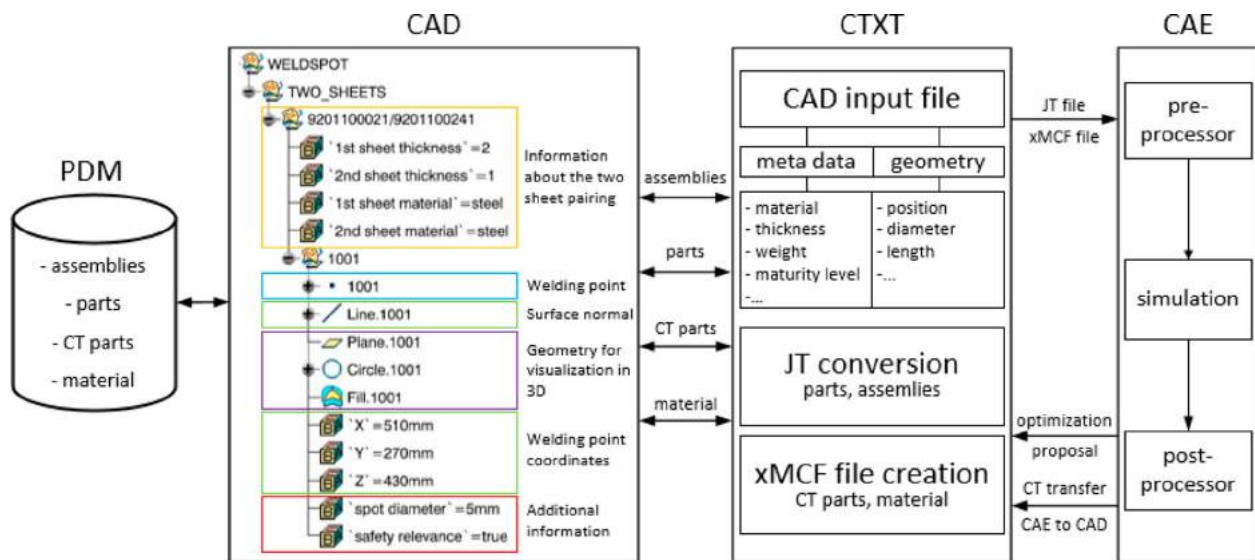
CAD

CTXT

CAE

PDM

- assemblies
- parts
- CT parts
- material

WELDSPOT
TWO_SHEETS
9201100021/9201100241
`1st sheet thickness`=2
`2nd sheet thickness`=1
`1st sheet material`=steel
`2nd sheet material`=steel
1001
1001
Line.1001
Plane.1001
Circle.1001
Fill.1001
`X`=510mm
`Y`=270mm
`Z`=430mm
`spot diameter`=5mm
`safety relevance`=true

Information about the two sheet pairing

Welding point

Surface normal

Geometry for visualization in 3D

Welding point coordinates

Additional information

assemblies

parts

CT parts

material

CAD input file

meta data

geometry

- material
- thickness
- weight
- maturity level
-...

- position
- diameter
- length
-...

JT conversion
parts, assemlies

xMCF file creation
CT parts, material

JT file
xMCF file

optimization proposal

CT transfer
CAE to CAD

pre-processor

simulation

post-processor